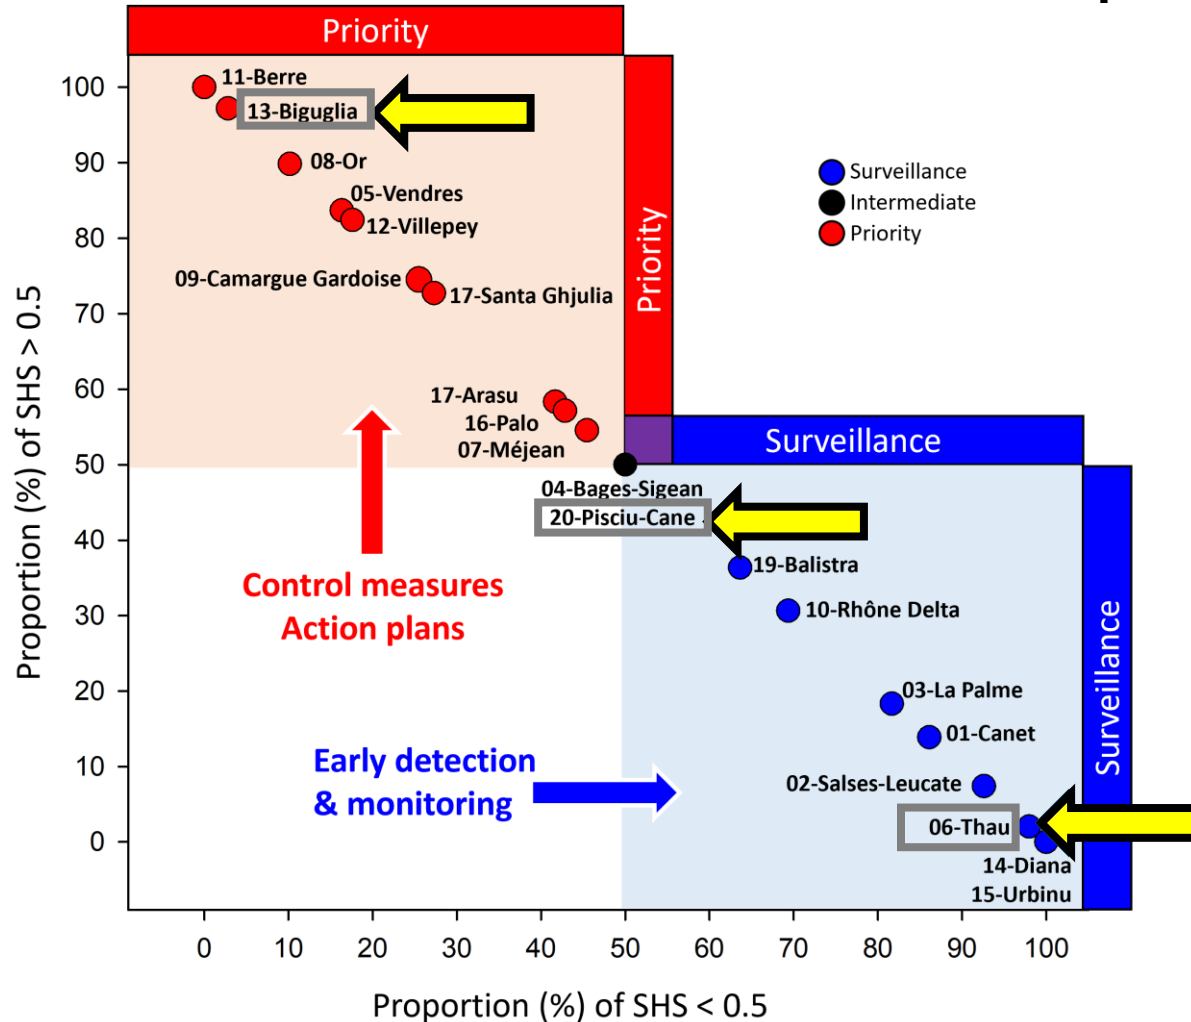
Priority

Priority

Surveillance

Surveillance

Surveillance
Intermediate
Priority

11-Berre
13-Biguglia
08-Or
05-Vendres
12-Villepey
09-Camargue Gardoise
17-Santa Ghjulia
17-Arasu
16-Palo
07-Méjean
04-Bages-Sigean
20-Pisciu-Cane
19-Balistra
10-Rhône Delta
03-La Palme
01-Canet
02-Salses-Leucate
06-Thau
14-Diana
15-Urbinu

Control measures
Action plans

Early detection
& monitoring

Proportion (%) of SHS > 0.5

100
90
80
70
60
50
40
30
20
10
0

0 10 20 30 40 50 60 70 80 90 100

Proportion (%) of SHS < 0.5